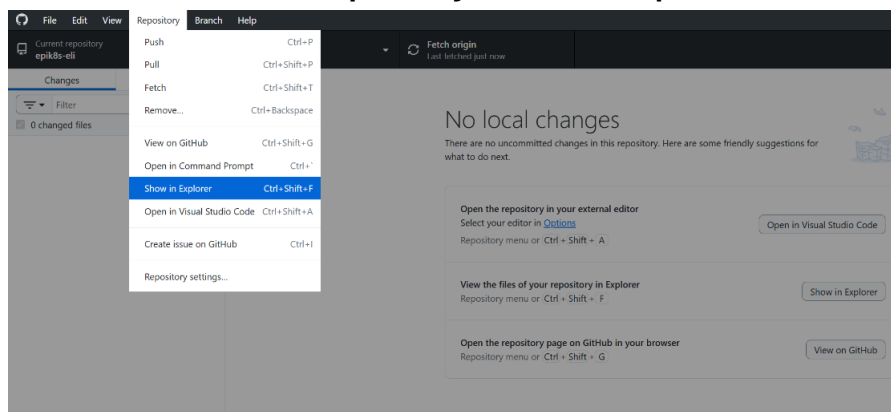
File Edit View Repository Branch Help

Current repository
epik8s-eli

Fetch origin
Last fetched just now

Changes

Filter

0 changed files

Push Ctrl+P
Pull Ctrl+Shift+P
Fetch Ctrl+Shift+T
Remove... Ctrl+Backspace
View on GitHub Ctrl+Shift+G
Open in Command Prompt Ctrl+`
Show in Explorer Ctrl+Shift+F
Open in Visual Studio Code Ctrl+Shift+A
Create issue on GitHub Ctrl+I
Repository settings...

No local changes

There are no uncommitted changes in this repository. Here are some friendly suggestions for what to do next.

Open the repository in your external editor
Select your editor in Options
Repository menu or Ctrl + Shift + A
Open in Visual Studio Code

View the files of your repository in Explorer
Repository menu or Ctrl + Shift + F
Show in Explorer

Open the repository page on GitHub in your browser
Repository menu or Ctrl + Shift + G
View on GitHub